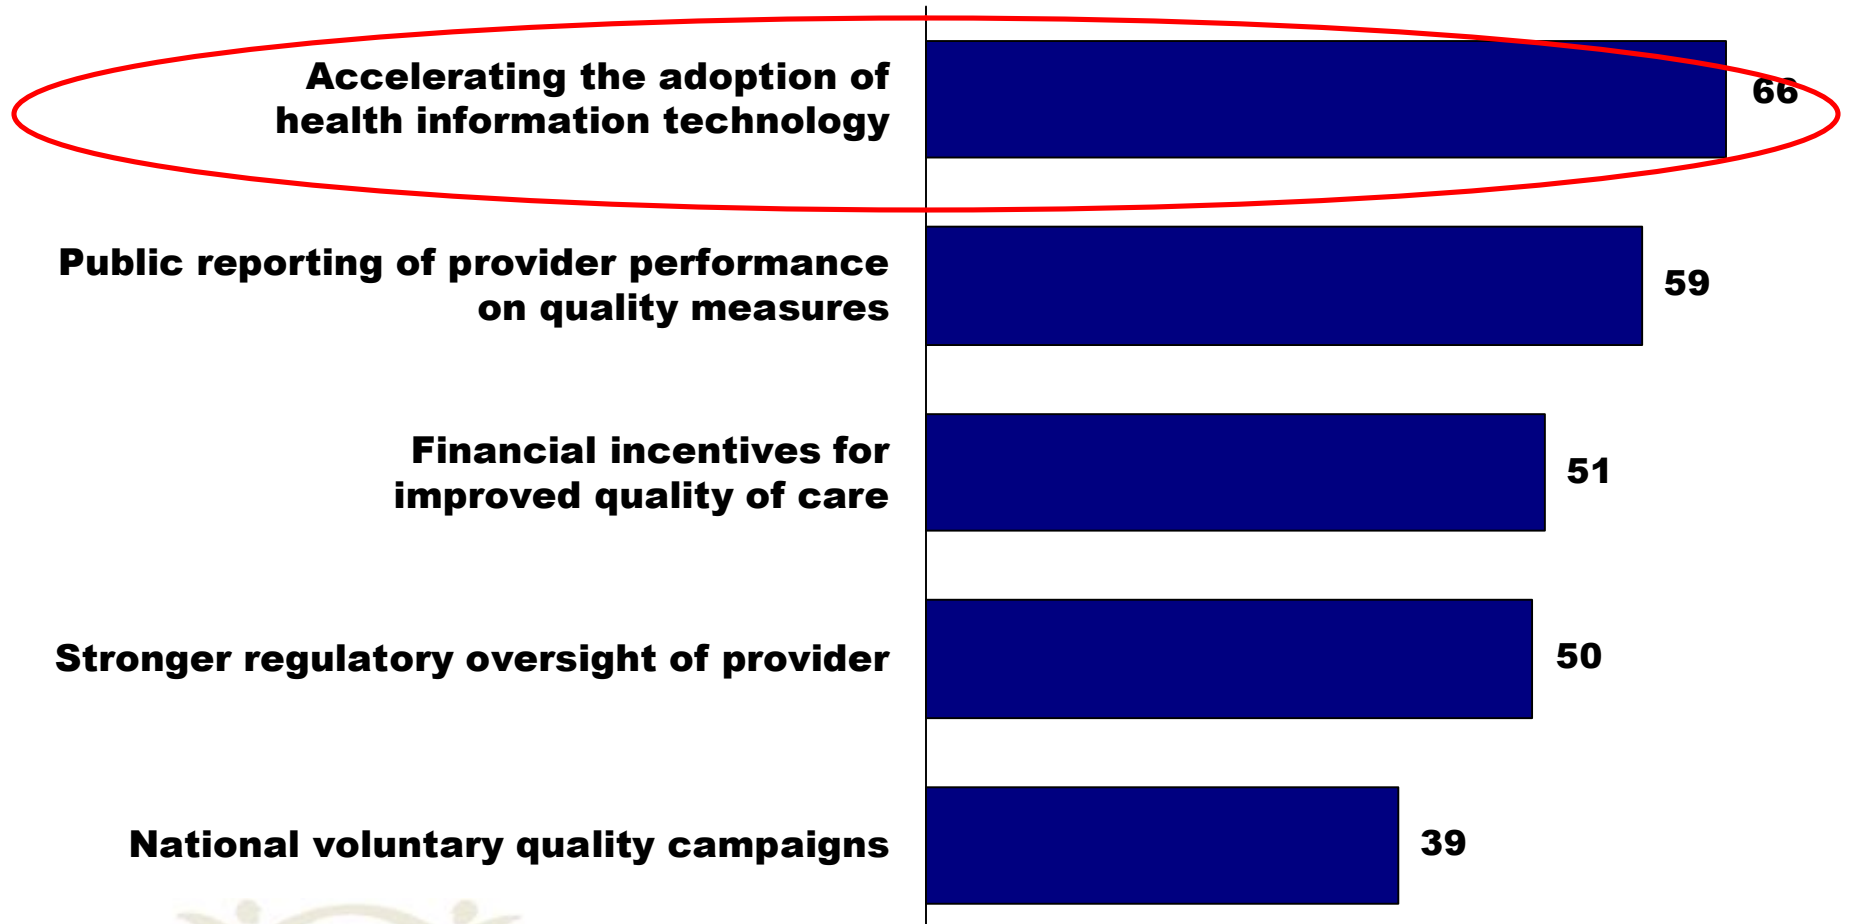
Accelerating the adoption of health information technology

66

Public reporting of provider performance on quality measures

59

Financial incentives for improved quality of care

51

Stronger regulatory oversight of provider

50

National voluntary quality campaigns

39